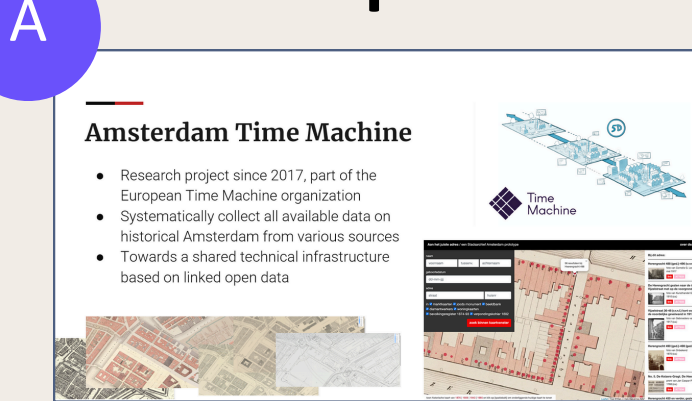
A

Amsterdam Time Machine

● Research project since 2017, part of the European Time Machine organization
● Systematically collect all available data on historical Amsterdam from various sources
● Towards a shared technical infrastructure based on linked open data

5D

Time Machine

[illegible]